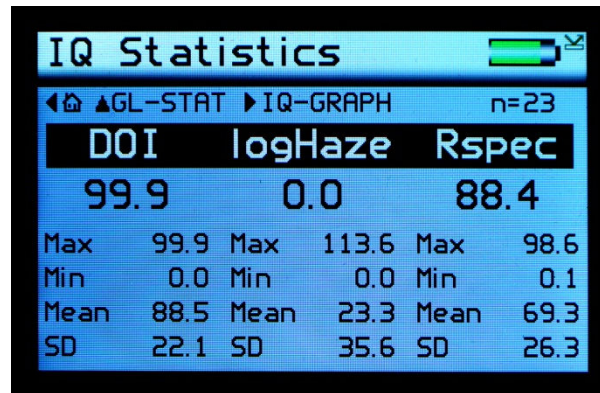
IQ Statistics

◀⌂ ▲GL-STAT ▶IQ-GRAPH n=23

| DOI | logHaze | Rspec |
|---|---|---|
| 99.9 | 0.0 | 88.4 |

| | | | | | |
|---|---|---|---|---|---|
| Max | 99.9 | Max | 113.6 | Max | 98.6 |
| Min | 0.0 | Min | 0.0 | Min | 0.1 |
| Mean | 88.5 | Mean | 23.3 | Mean | 69.3 |
| SD | 22.1 | SD | 35.6 | SD | 26.3 |